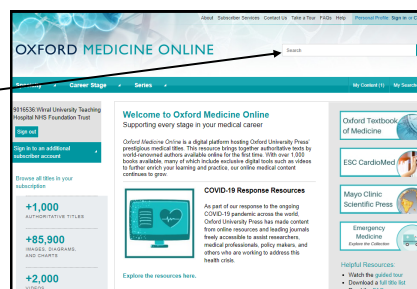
About Subscriber Services Contact Us Take a Tour FAQs Help Personal Profile Sign in or C

OXFORD MEDICINE ONLINE

Search

Specialty Career Stage Series My Content (1) My Search

9816536 Wirral University Teaching Hospital NHS Foundation Trust

Sign out

Sign in to an additional subscriber account

Browse all titles in your subscription

+1,000
AUTHORITATIVE TITLES

+85,900
IMAGES, DIAGRAMS, AND CHARTS

+2,000
VIDEOS

Welcome to Oxford Medicine Online
Supporting every stage in your medical career

Oxford Medicine Online is a digital platform hosting Oxford University Press' prestigious medical titles. This resource brings together authoritative texts by world-renowned authors available online for the first time. With over 1,000 books available, many of which include exclusive digital tools such as videos to further enrich your learning and practice, our online medical content continues to grow.

COVID-19 Response Resources

As part of our response to the ongoing COVID-19 pandemic across the world, Oxford University Press has made content from online resources and leading journals freely accessible to assist researchers, medical professionals, policy makers, and others who are working to address this health crisis.

Explore the resources here.

Oxford Textbook of Medicine

ESC CardioMed

Mayo Clinic Scientific Press

Emergency Medicine
Explore the Collection

Helpful Resources:
• Watch the guided tour
• Download a full title list
• Download the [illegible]